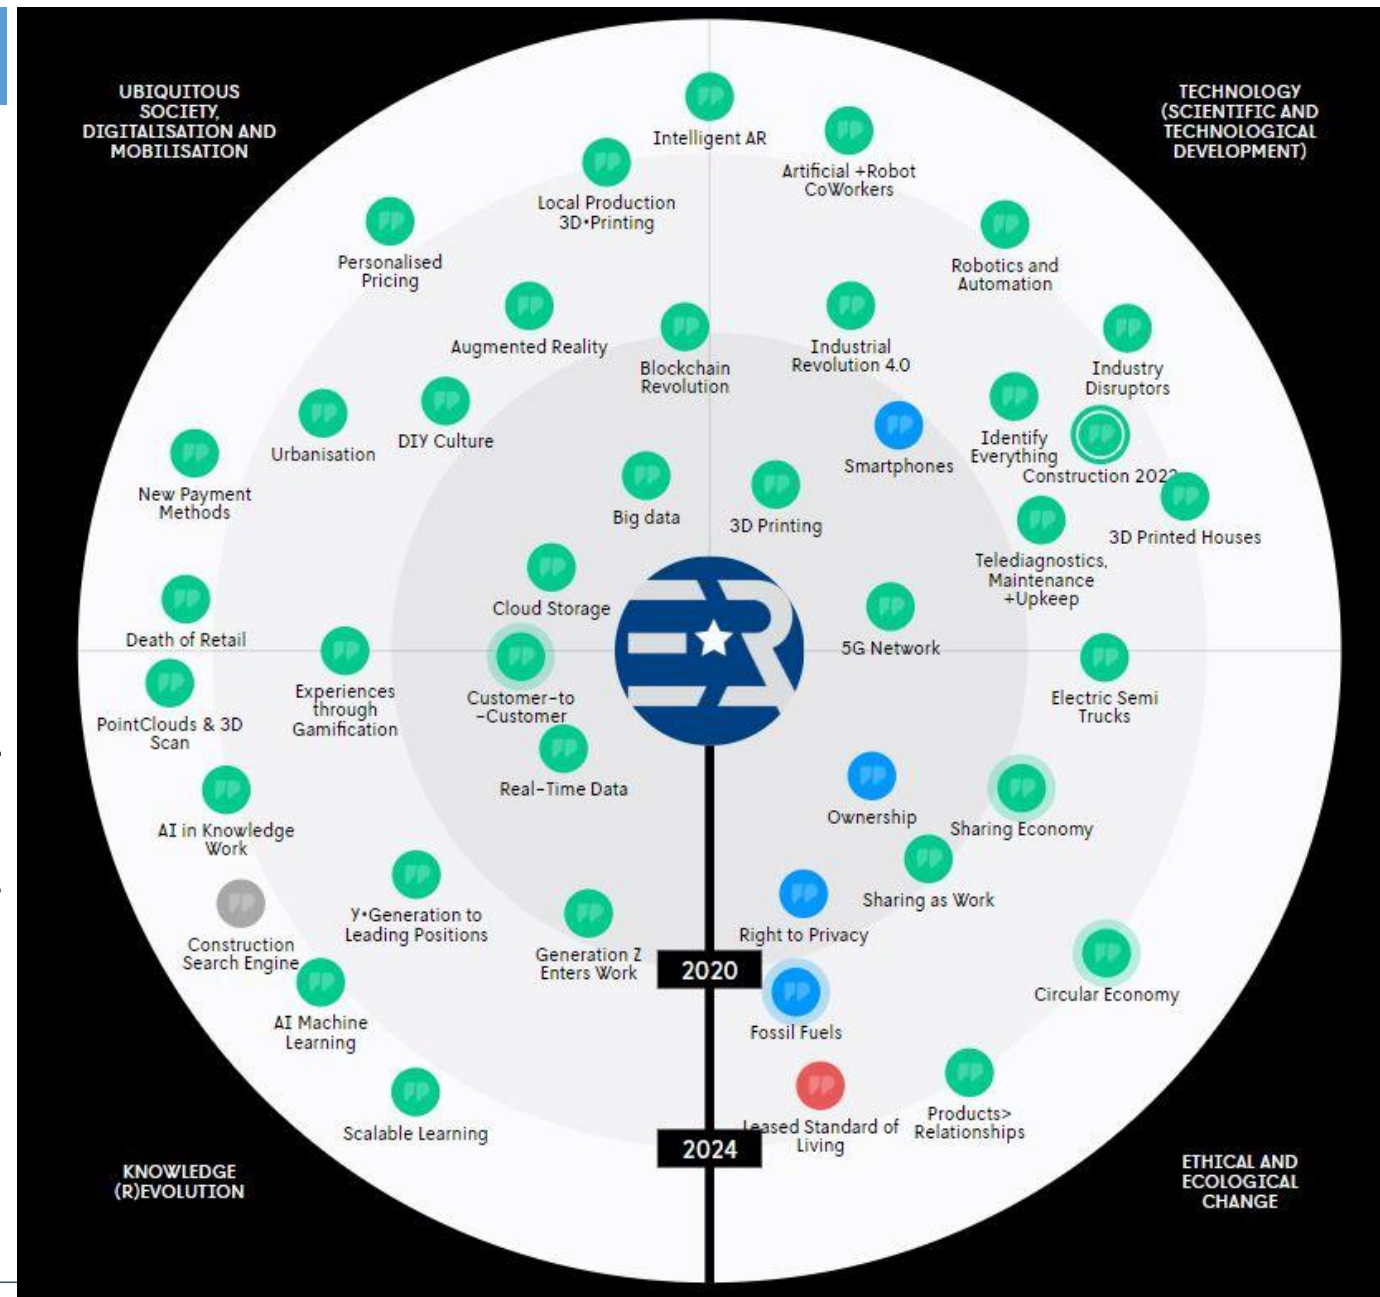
UBIQUITOUS SOCIETY, DIGITALISATION AND MOBILISATION

TECHNOLOGY (SCIENTIFIC AND TECHNOLOGICAL DEVELOPMENT)

Intelligent AR

Artificial +Robot CoWorkers

Local Production 3D•Printing

Personalised Pricing

Robotics and Automation

Augmented Reality

Blockchain Revolution

Industrial Revolution 4.0

Industry Disruptors

Urbanisation

DIY Culture

Smartphones

Identify Everything

Construction 202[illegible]

New Payment Methods

Big data

3D Printing

3D Printed Houses

Telediagnostics, Maintenance +Upkeep

Cloud Storage

Death of Retail

5G Network

Experiences through Gamification

Customer-to-Customer

Electric Semi Trucks

PointClouds & 3D Scan

Real-Time Data

Ownership

Sharing Economy

AI in Knowledge Work

Sharing as Work

Y•Generation to Leading Positions

Right to Privacy

Construction Search Engine

Generation Z Enters Work

2020

Circular Economy

AI Machine Learning

Fossil Fuels

Scalable Learning

Leased Standard of Living

Products> Relationships

2024

KNOWLEDGE (R)EVOLUTION

ETHICAL AND ECOLOGICAL CHANGE